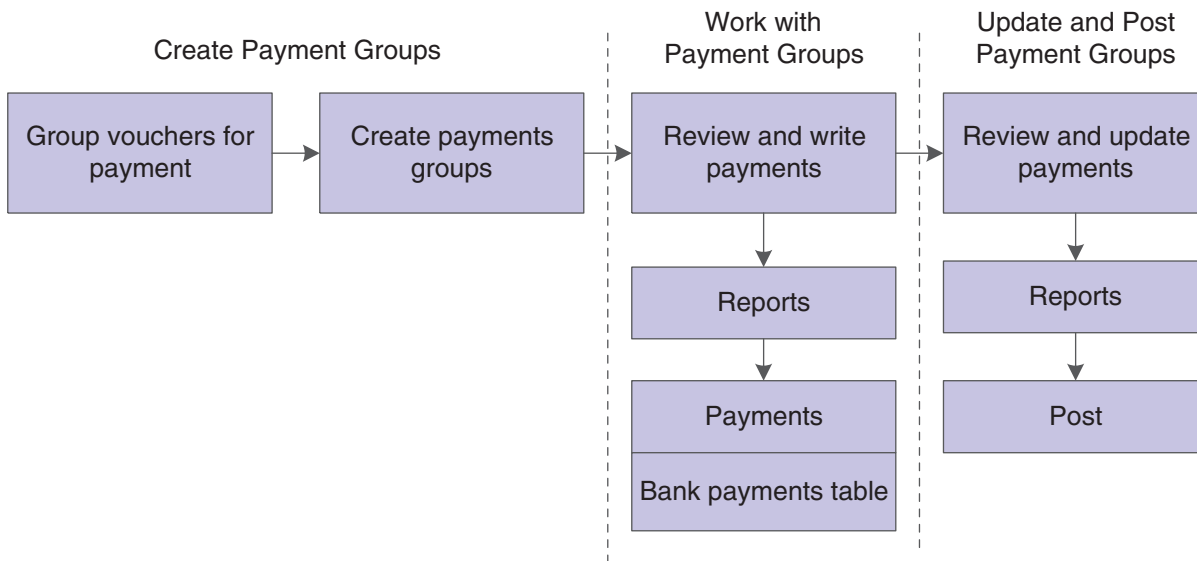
Create Payment Groups

Work with Payment Groups

Update and Post Payment Groups

Group vouchers for payment

Create payments groups

Review and write payments

Review and update payments

Reports

Reports

Payments

Bank payments table

Post